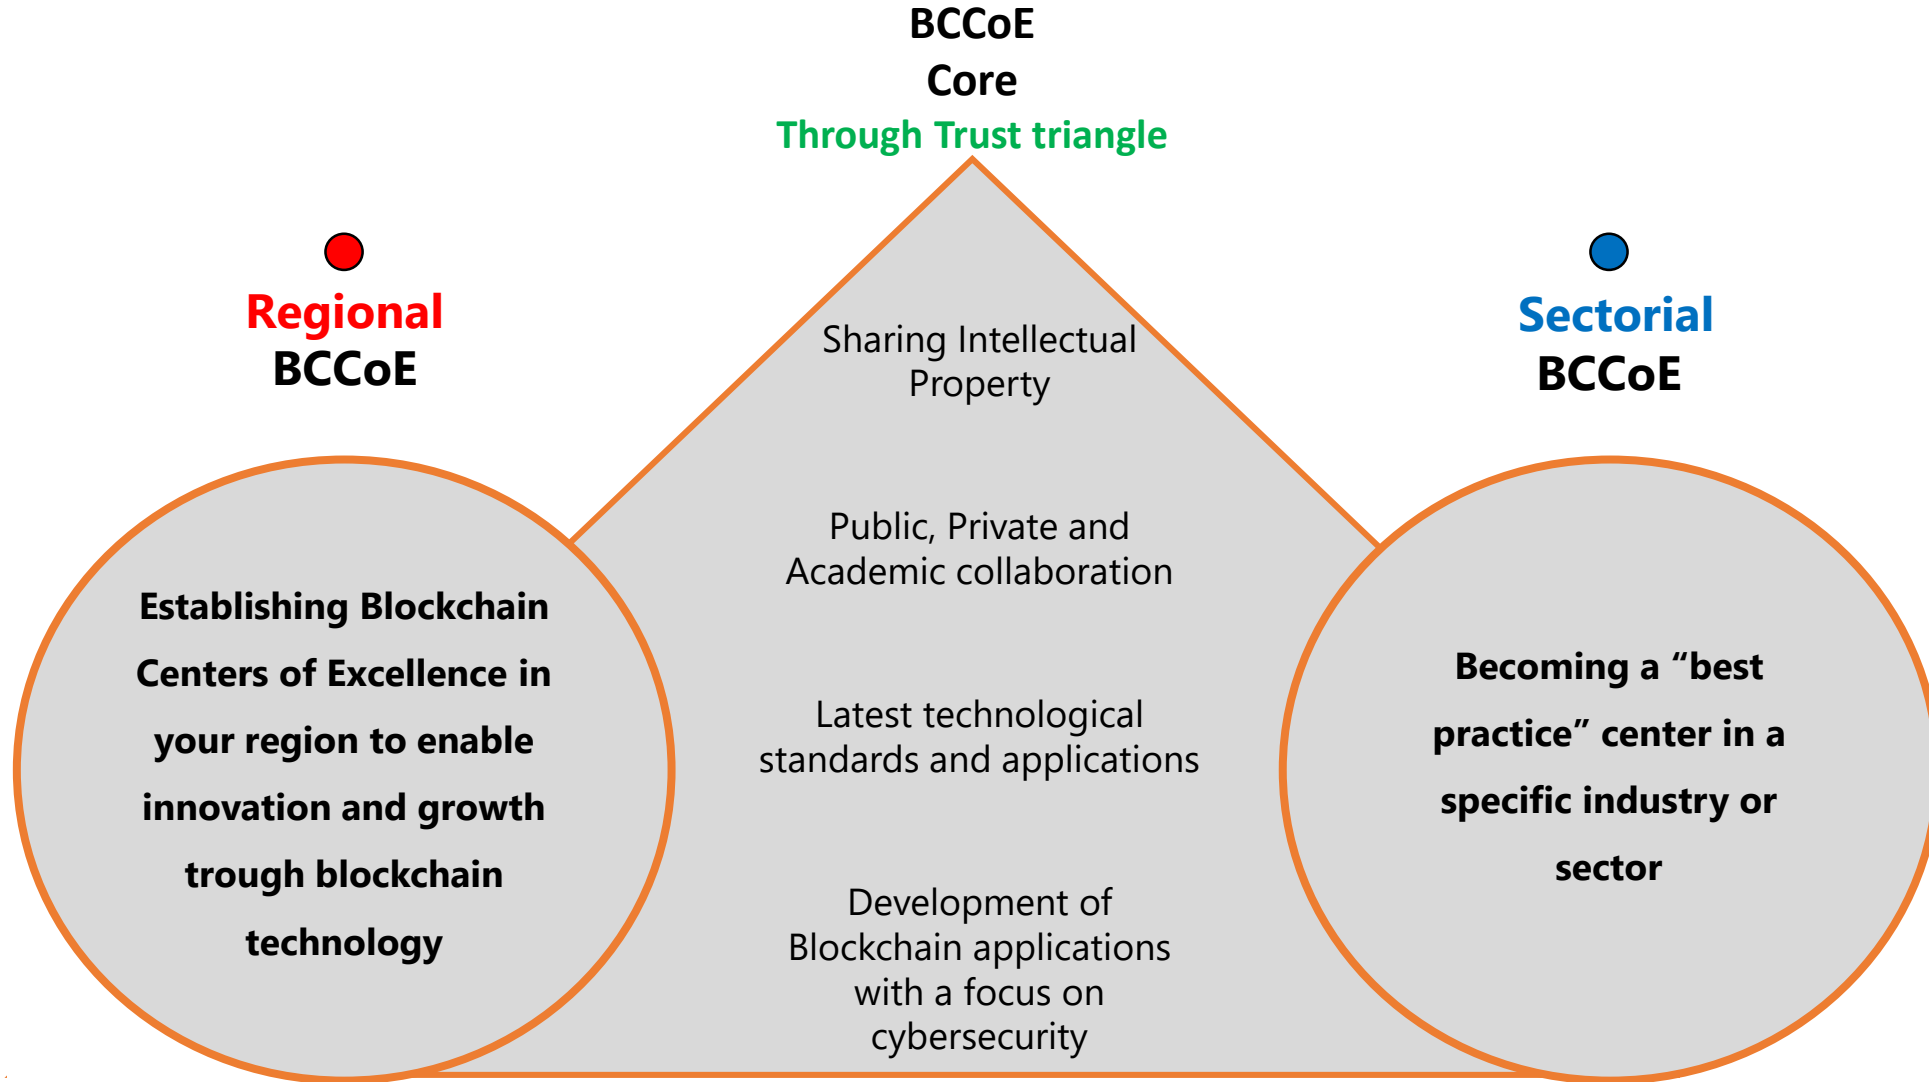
BCCoE
Core
Through Trust triangle

Regional
BCCoE

Establishing Blockchain Centers of Excellence in your region to enable innovation and growth trough blockchain technology

Sharing Intellectual Property

Public, Private and Academic collaboration

Latest technological standards and applications

Development of Blockchain applications with a focus on cybersecurity

Sectorial
BCCoE

Becoming a “best practice” center in a specific industry or sector